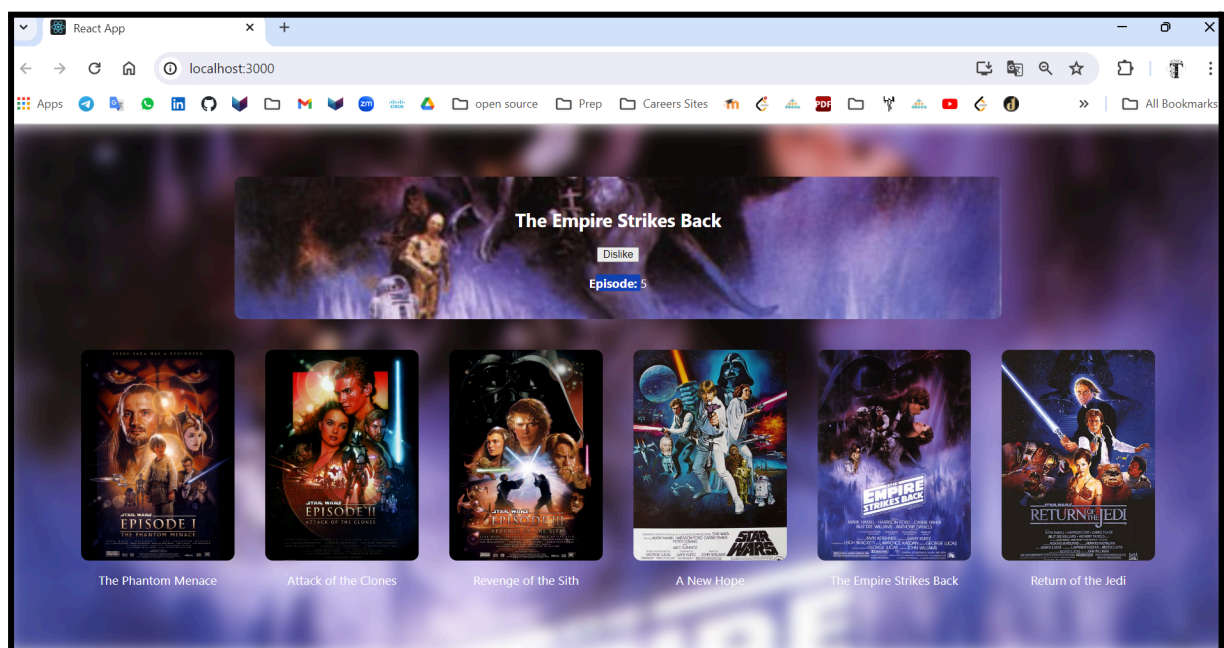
React App

localhost:3000

Apps open source Prep Careers Sites All Bookmarks

The Empire Strikes Back

Dislike

Episode: 5

STAR WARS EPISODE I THE PHANTOM MENACE

STAR WARS EPISODE II ATTACK OF THE CLONES

STAR WARS EPISODE III REVENGE OF THE SITH

STAR WARS

THE EMPIRE STRIKES BACK

RETURN OF THE JEDI

The Phantom Menace

Attack of the Clones

Revenge of the Sith

A New Hope

The Empire Strikes Back

Return of the Jedi